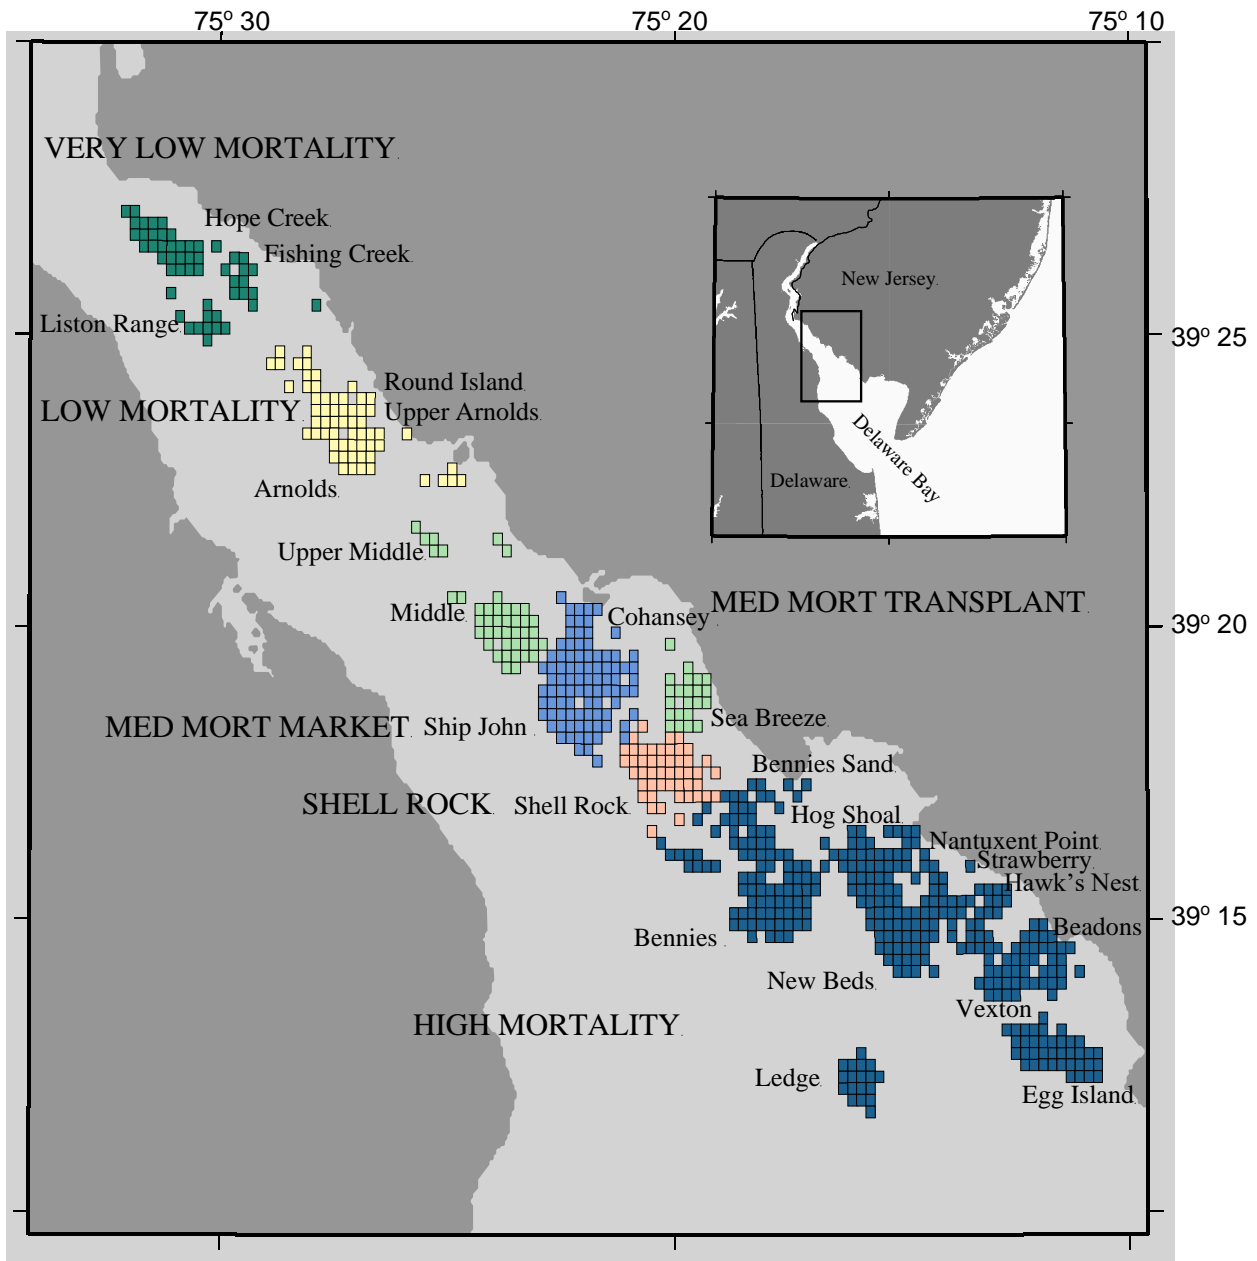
75° 30
75° 20
75° 10

VERY LOW MORTALITY

Hope Creek
Fishing Creek
Liston Range

New Jersey
Delaware Bay
Delaware

39° 25

LOW MORTALITY
Round Island
Upper Arnolds
Arnolds
Upper Middle

39° 20

Middle
Cohansey
MED MORT TRANSPLANT

MED MORT MARKET
Ship John
Sea Breeze
Bennies Sand
SHELL ROCK
Shell Rock
Hog Shoal
Nantuxent Point
Strawberry
Hawk's Nest

39° 15

Beadons
Bennies
New Beds
Vexton
HIGH MORTALITY
Ledge
Egg Island